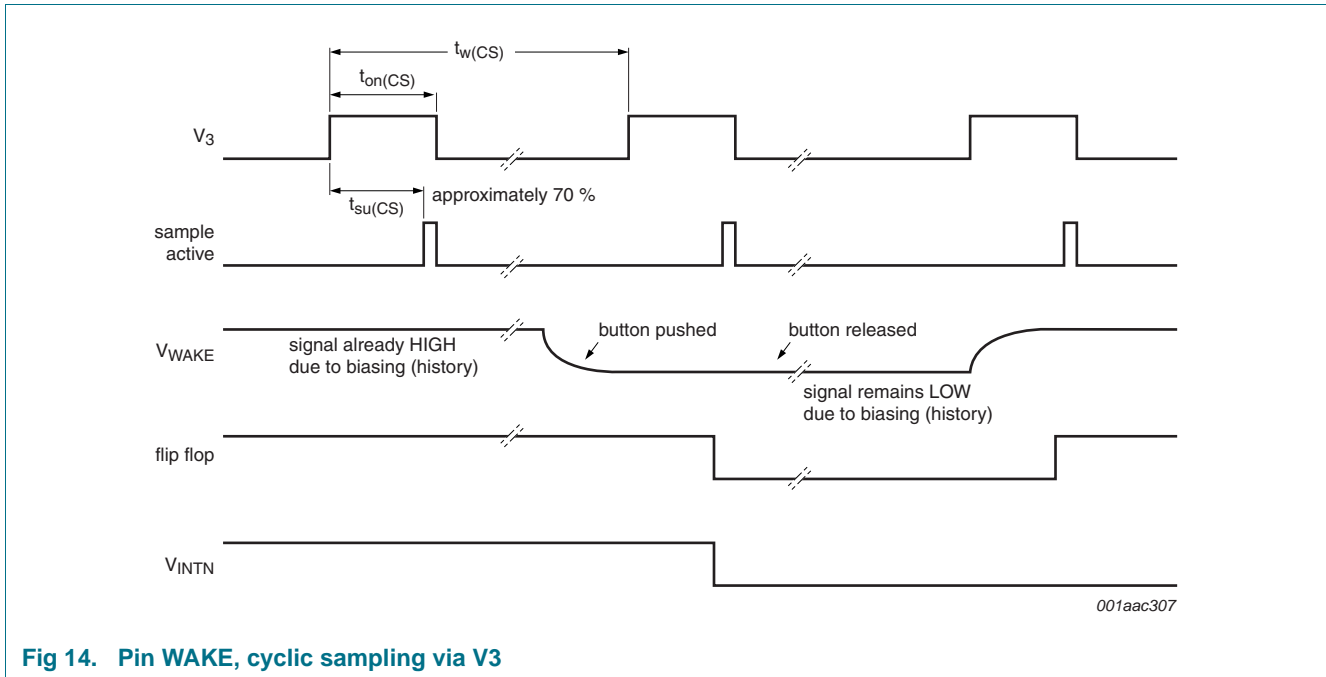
$t_{w(CS)}$

$t_{on(CS)}$

$V_3$

$t_{su(CS)}$

approximately 70 %

sample active

$V_{WAKE}$

signal already HIGH due to biasing (history)

button pushed

button released

signal remains LOW due to biasing (history)

flip flop

$V_{INTN}$

001aac307

Fig 14. Pin WAKE, cyclic sampling via V3